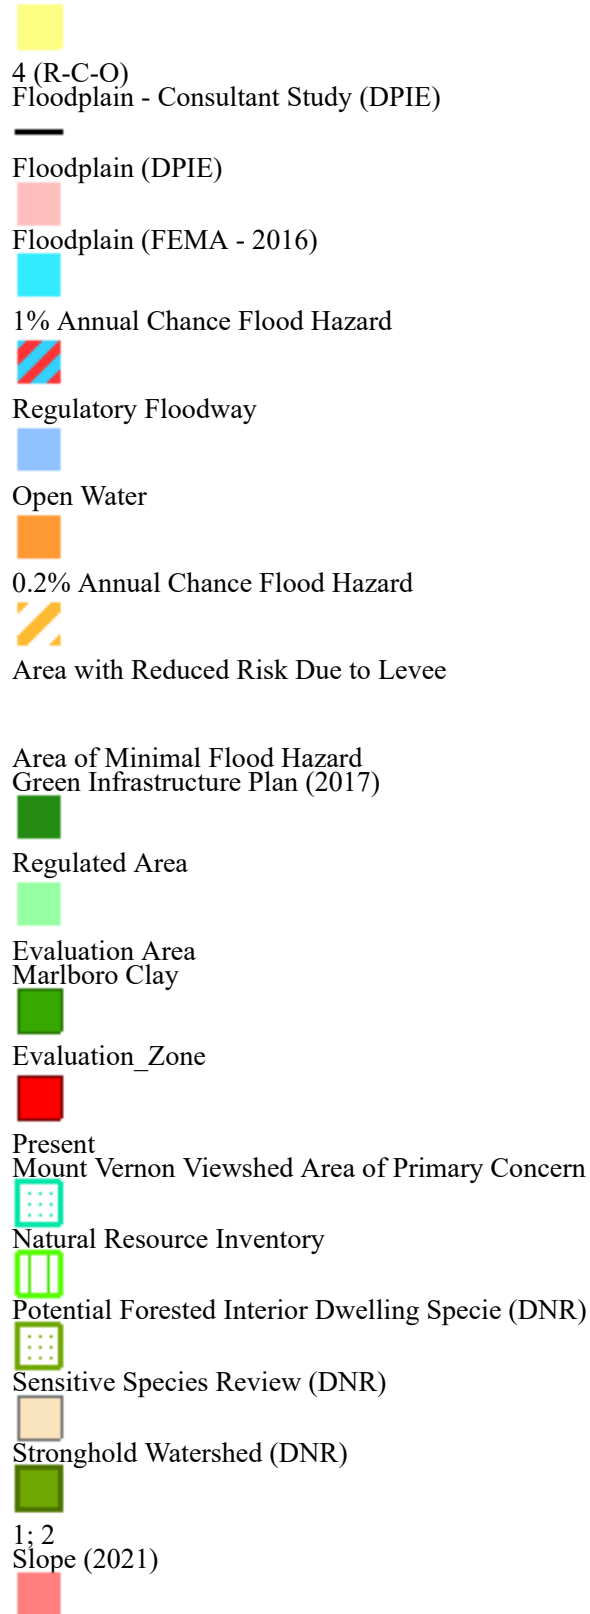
4 (R-C-O)
Floodplain - Consultant Study (DPIE)

Floodplain (DPIE)

Floodplain (FEMA - 2016)

1% Annual Chance Flood Hazard

Regulatory Floodway

Open Water

0.2% Annual Chance Flood Hazard

Area with Reduced Risk Due to Levee

Area of Minimal Flood Hazard
Green Infrastructure Plan (2017)

Regulated Area

Evaluation Area
Marlboro Clay

Evaluation_Zone

Present
Mount Vernon Viewshed Area of Primary Concern

Natural Resource Inventory

Potential Forested Interior Dwelling Specie (DNR)

Sensitive Species Review (DNR)

Stronghold Watershed (DNR)

1; 2
Slope (2021)